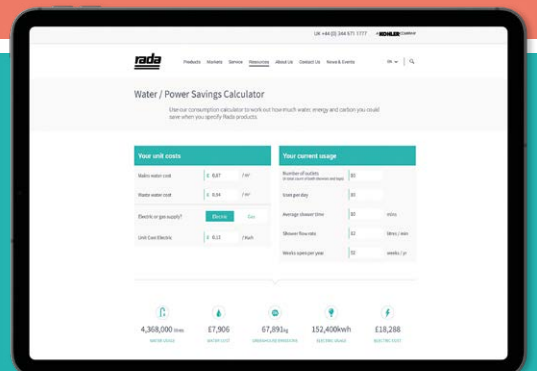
UK +44 (0) 344 571 1777 a KOHLER company

rada

Products Markets Service Resources About Us Contact Us News & Events EN

Water / Power Savings Calculator

Use our consumption calculator to work out how much water, energy and carbon you could save when you specify Rada products.

Your unit costs

Mains water cost £ 0.87 / m³

Waste water cost £ 0.94 / m³

Electric or gas supply? Electric Gas

Unit Cost Electric £ 0.12 / kwh

Your current usage

Number of outlets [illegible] 50

Uses per day 50

Average shower time 50 mins

Shower flow rate 12 litres / min

Weeks open per year 52 weeks / yr

4,368,000 litres WATER USAGE

£7,906 WATER COST

67,89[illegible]kg GREENHOUSE EMISSIONS

152,400kwh ELECTRIC USAGE

£18,288 ELECTRIC COST